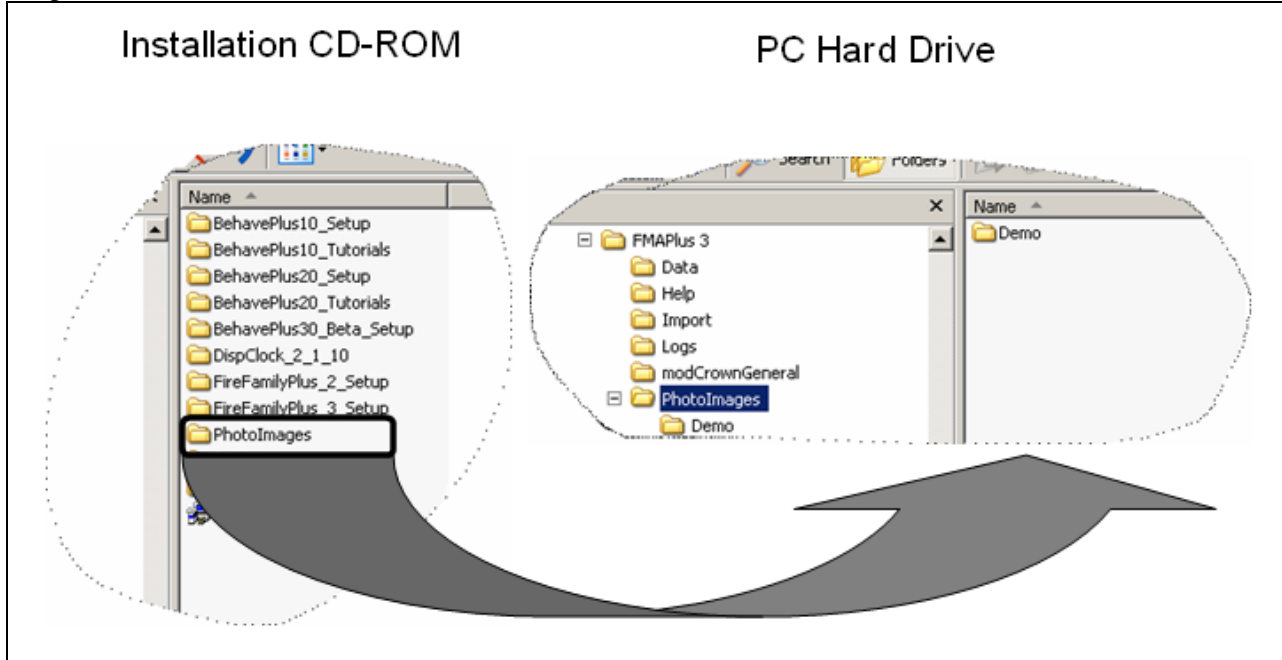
Installation CD-ROM

PC Hard Drive

Name

BehavePlus10_Setup
BehavePlus10_Tutorials
BehavePlus20_Setup
BehavePlus20_Tutorials
BehavePlus30_Beta_Setup
DispClock_2_1_10
FireFamilyPlus_2_Setup
FireFamilyPlus_3_Setup
PhotoImages

Search Folders

×

FMAPlus 3
Data
Help
Import
Logs
modCrownGeneral
PhotoImages
Demo

Name
Demo